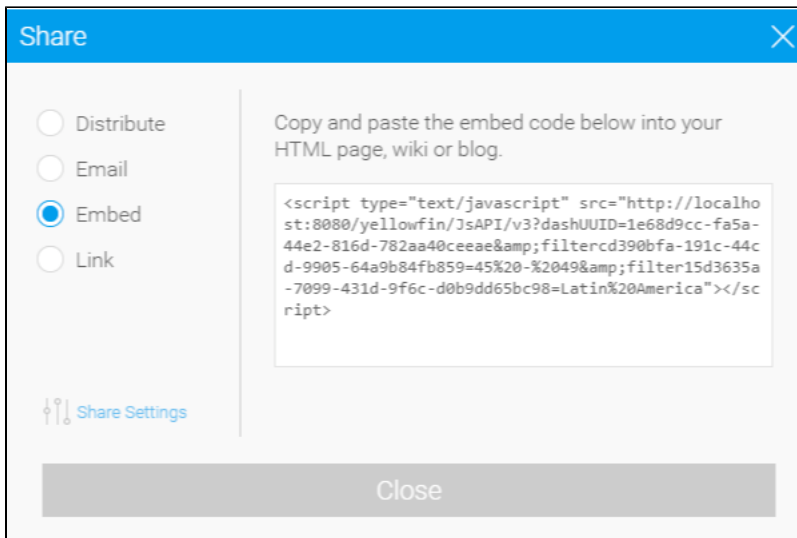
Share

Distribute

Email

Embed

Link

Share Settings

Copy and paste the embed code below into your HTML page, wiki or blog.

<script type="text/javascript" src="http://localhost:8080/yellowfin/JsAPI/v3?dashUUID=1e68d9cc-fa5a-44e2-816d-782aa40ceeae&amp;filtercd390bfa-191c-44cd-9905-64a9b84fb859=45%20-%2049&amp;filter15d3635a-7099-431d-9f6c-d0b9dd65bc98=Latin%20America"></script>

Close